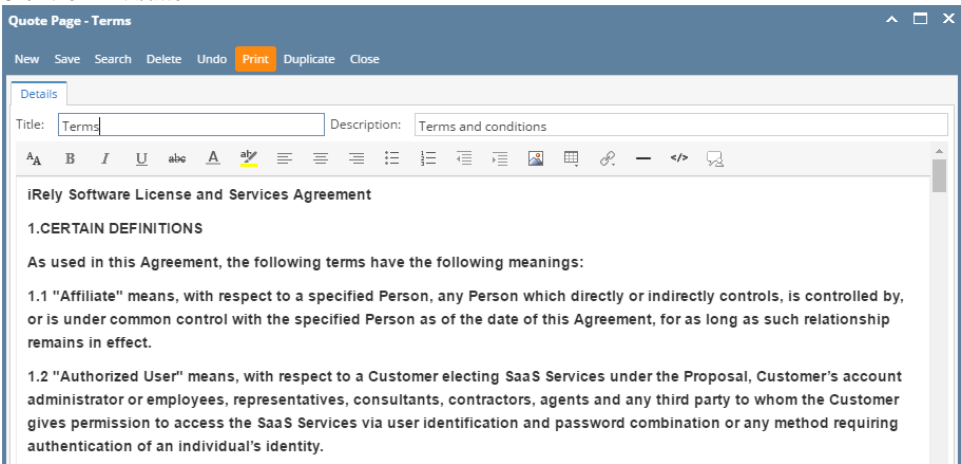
Quote Page - Terms

New Save Search Delete Undo Print Duplicate Close

Details

Title: Terms

Description: Terms and conditions

iRely Software License and Services Agreement

1.CERTAIN DEFINITIONS

As used in this Agreement, the following terms have the following meanings:

1.1 "Affiliate" means, with respect to a specified Person, any Person which directly or indirectly controls, is controlled by, or is under common control with the specified Person as of the date of this Agreement, for as long as such relationship remains in effect.

1.2 "Authorized User" means, with respect to a Customer electing SaaS Services under the Proposal, Customer's account administrator or employees, representatives, consultants, contractors, agents and any third party to whom the Customer gives permission to access the SaaS Services via user identification and password combination or any method requiring authentication of an individual's identity.